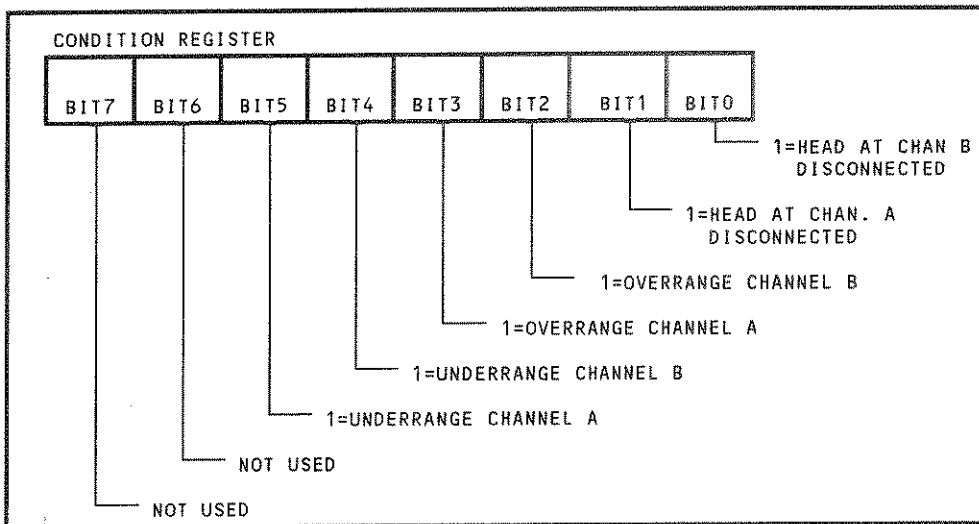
CONDITION REGISTER

| BIT7 | BIT6 | BIT5 | BIT4 | BIT3 | BIT2 | BIT1 | BIT0 |
|---|---|---|---|---|---|---|---|

1=HEAD AT CHAN B DISCONNECTED

1=HEAD AT CHAN. A DISCONNECTED

1=OVERRANGE CHANNEL B

1=OVERRANGE CHANNEL A

1=UNDERRANGE CHANNEL B

1=UNDERRANGE CHANNEL A

NOT USED

NOT USED